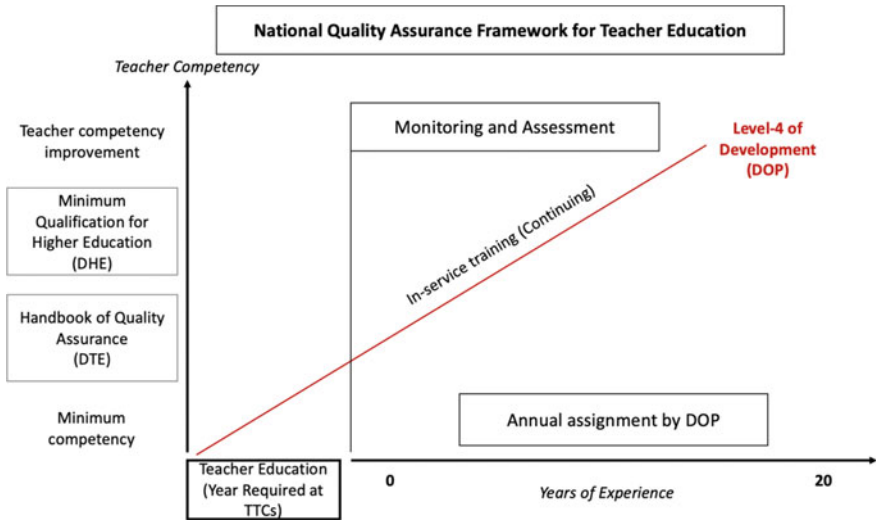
National Quality Assurance Framework for Teacher Education

Teacher Competency

Teacher competency improvement

Minimum Qualification for Higher Education (DHE)

Handbook of Quality Assurance (DTE)

Minimum competency

Monitoring and Assessment

Level-4 of Development (DOP)

In-service training (Continuing)

Annual assignment by DOP

Teacher Education (Year Required at TTCs)

0

Years of Experience

20